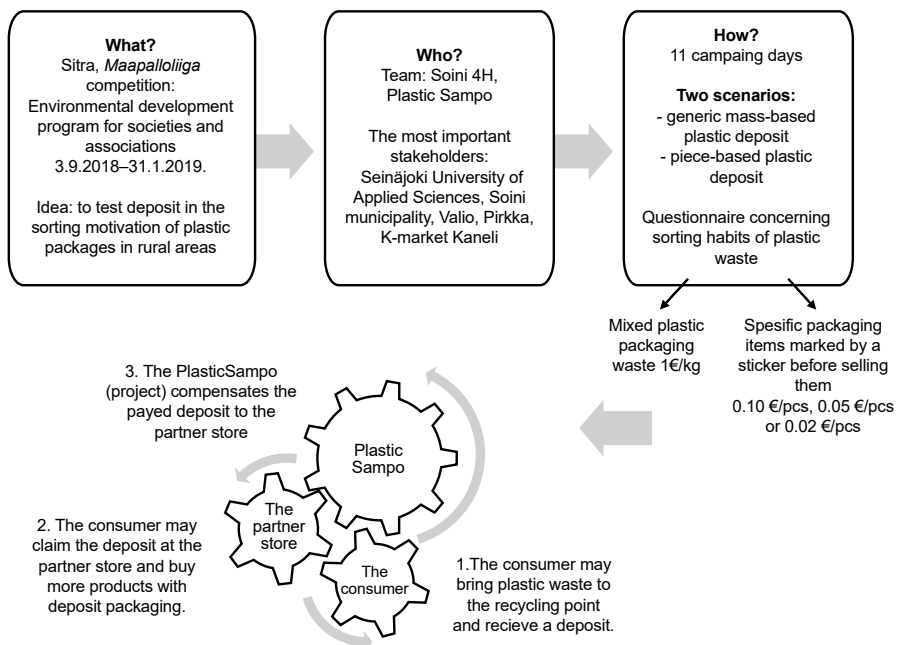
What?
Sitra, Maapalloliiga competition: Environmental development program for societies and associations 3.9.2018–31.1.2019.

Idea: to test deposit in the sorting motivation of plastic packages in rural areas

Who?
Team: Soini 4H, Plastic Sampo

The most important stakeholders: Seinäjoki University of Applied Sciences, Soini municipality, Valio, Pirkka, K-market Kaneli

How?
11 campaing days

Two scenarios:
- generic mass-based plastic deposit
- piece-based plastic deposit

Questionnaire concerning sorting habits of plastic waste

Mixed plastic packaging waste 1€/kg

Spesific packaging items marked by a sticker before selling them
0.10 €/pcs, 0.05 €/pcs or 0.02 €/pcs

3. The PlasticSampo (project) compensates the payed deposit to the partner store

Plastic Sampo

The partner store

The consumer

2. The consumer may claim the deposit at the partner store and buy more products with deposit packaging.

1.The consumer may bring plastic waste to the recycling point and recieve a deposit.